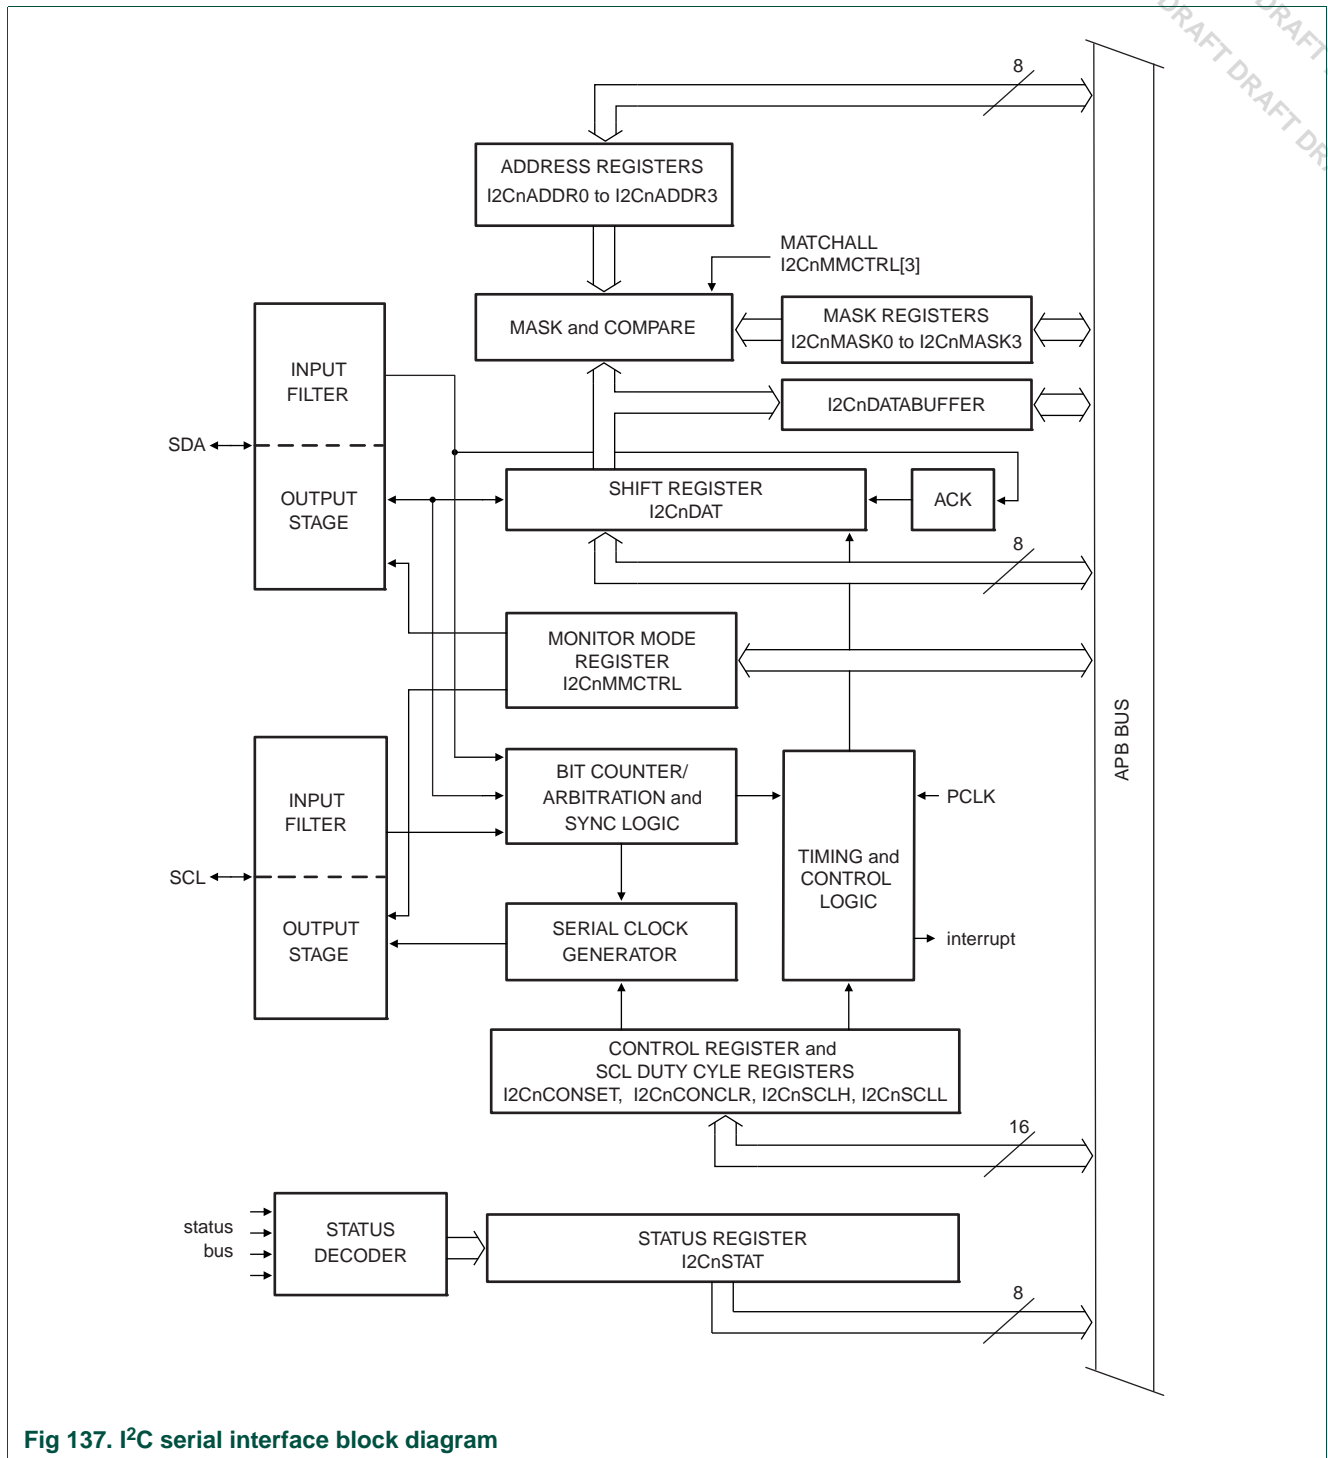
DRAFT DRAFT DRAFT DR

8

ADDRESS REGISTERS
I2CnADDR0 to I2CnADDR3

MATCHALL
I2CnMMCTRL[3]

MASK and COMPARE

MASK REGISTERS
I2CnMASK0 to I2CnMASK3

I2CnDATABUFFER

INPUT
FILTER

SDA

OUTPUT
STAGE

SHIFT REGISTER
I2CnDAT

ACK

8

MONITOR MODE
REGISTER
I2CnMMCTRL

APB BUS

INPUT
FILTER

BIT COUNTER/
ARBITRATION and
SYNC LOGIC

PCLK

SCL

TIMING and
CONTROL
LOGIC

OUTPUT
STAGE

SERIAL CLOCK
GENERATOR

interrupt

CONTROL REGISTER and
SCL DUTY CYLE REGISTERS
I2CnCONSET, I2CnCONCLR, I2CnSCLH, I2CnSCLL

16

status
bus

STATUS
DECODER

STATUS REGISTER
I2CnSTAT

8

Fig 137. I$^2$C serial interface block diagram